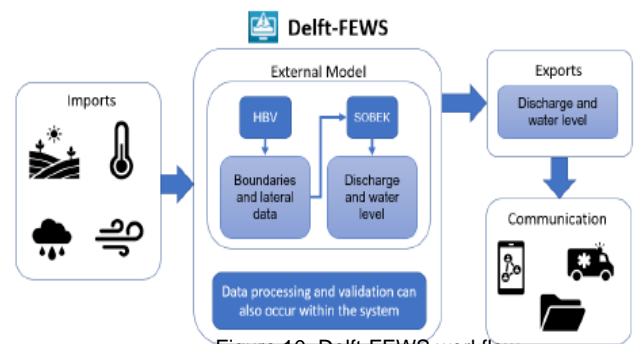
Delft-FEWS

Imports

External Model

HBV

SOBEK

Boundaries and lateral data

Discharge and water level

Data processing and validation can also occur within the system

Exports

Discharge and water level

Communication

Figure 10: Delft-FEWS work flow